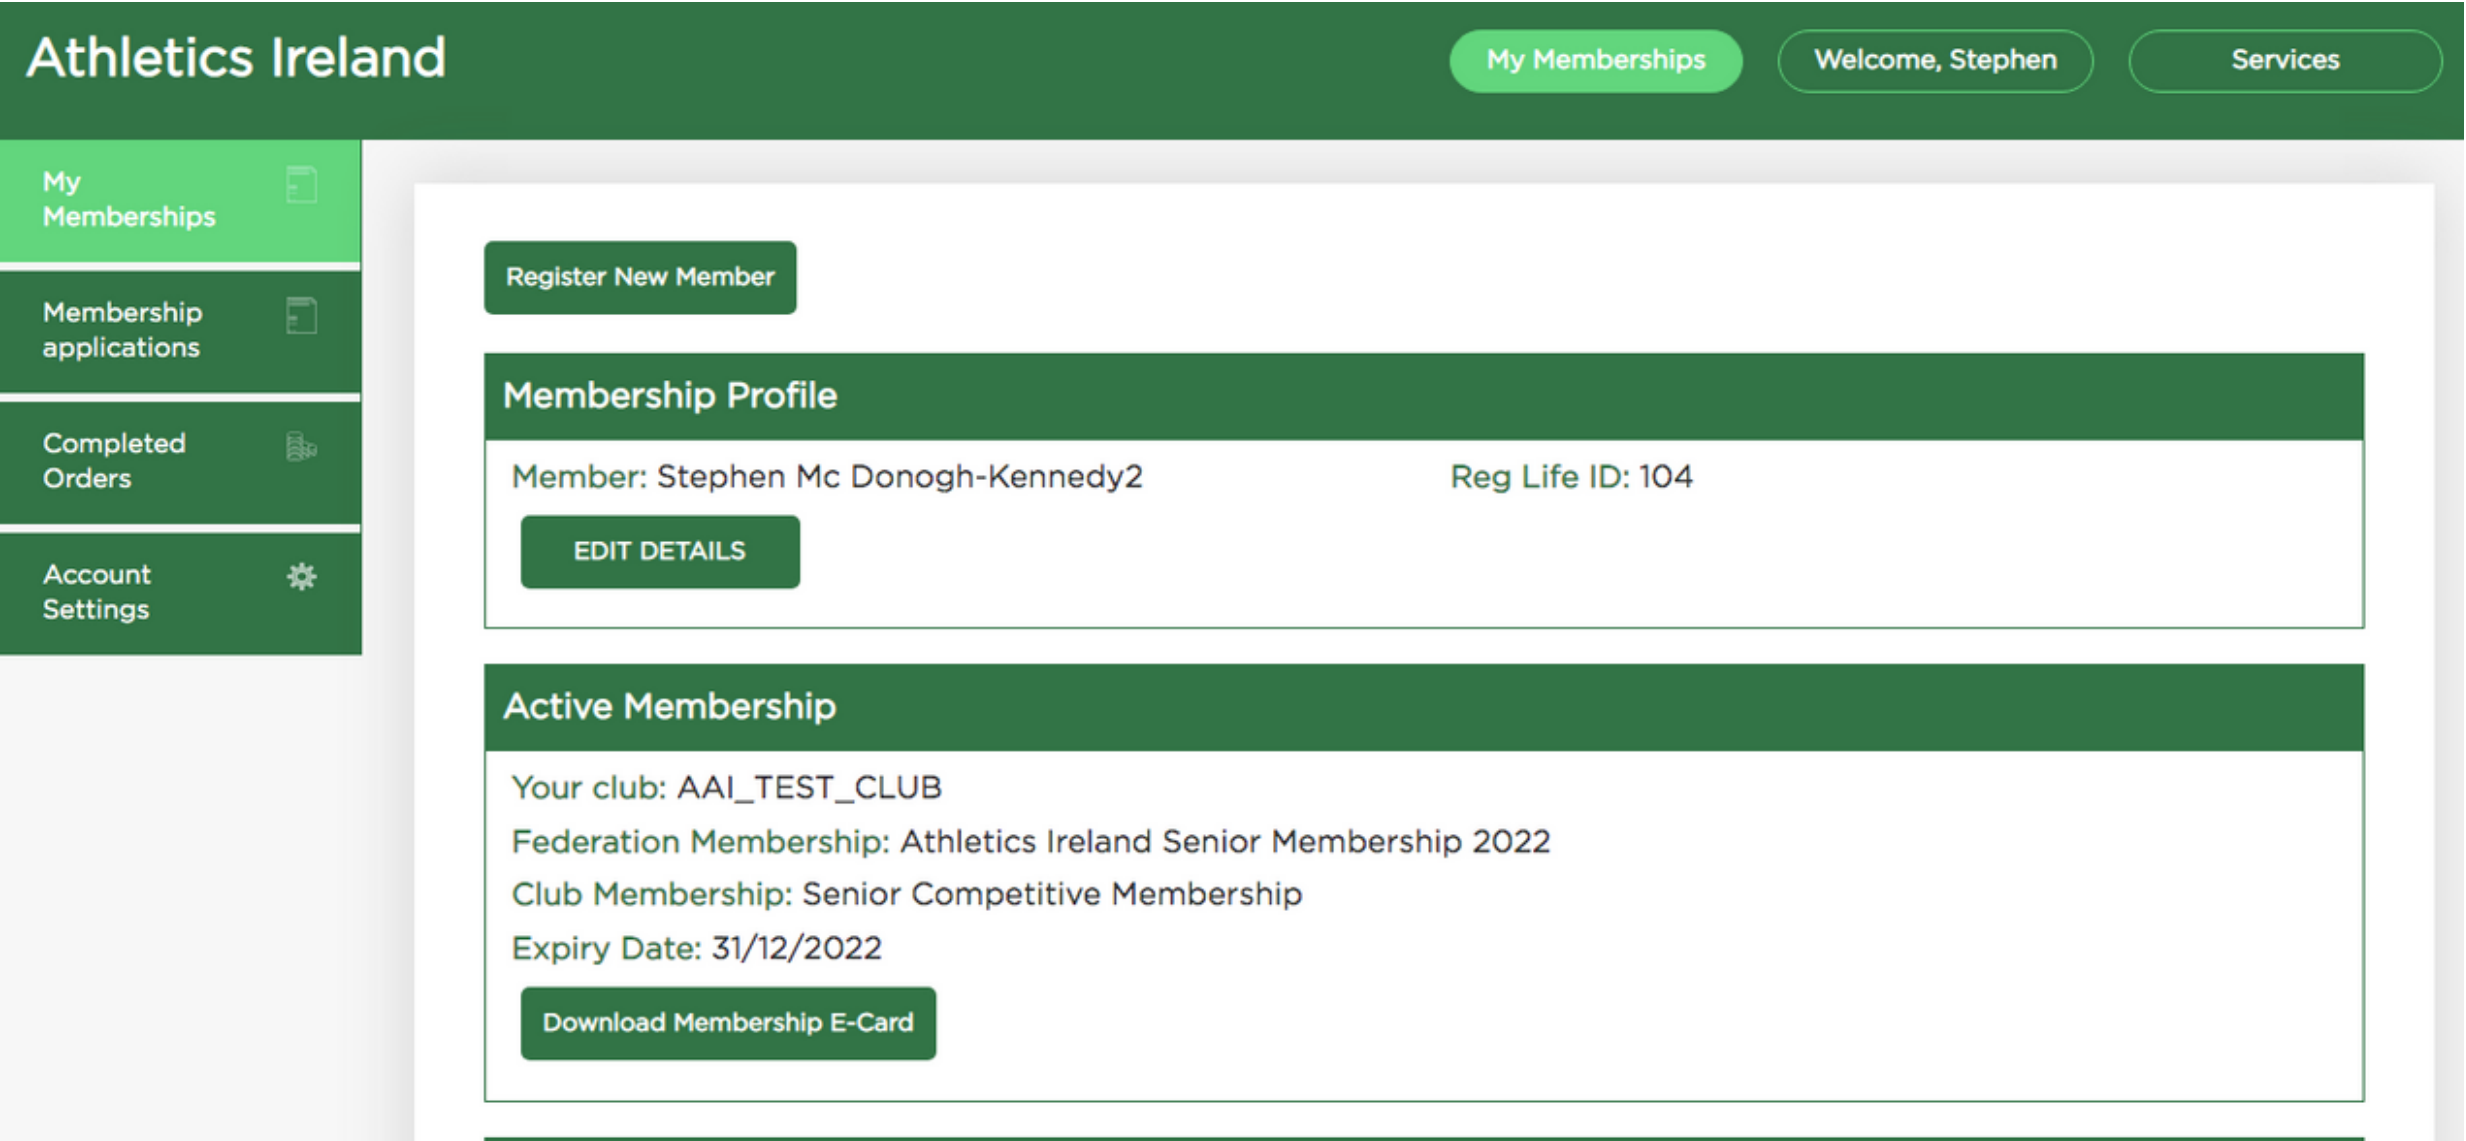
Athletics Ireland

My Memberships

Welcome, Stephen

Services

My Memberships

Membership applications

Completed Orders

Account Settings

Register New Member

Membership Profile

Member: Stephen Mc Donogh-Kennedy2

Reg Life ID: 104

EDIT DETAILS

Active Membership

Your club: AAI_TEST_CLUB

Federation Membership: Athletics Ireland Senior Membership 2022

Club Membership: Senior Competitive Membership

Expiry Date: 31/12/2022

Download Membership E-Card